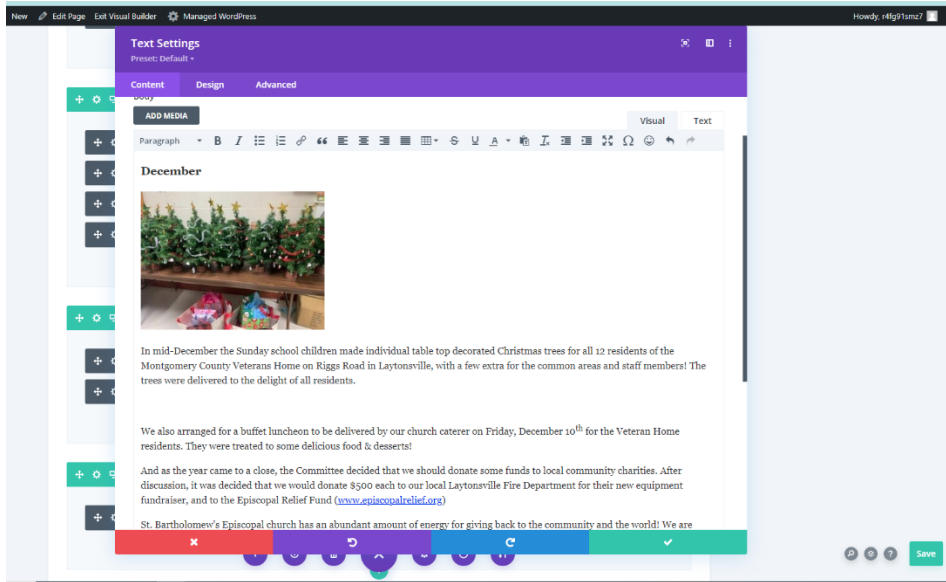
New Edit Page Exit Visual Builder Managed WordPress Howdy, r4fg91smz7

Text Settings
Preset: Default ▾

Content Design Advanced

Body

ADD MEDIA

Visual Text

Paragraph

December

In mid-December the Sunday school children made individual table top decorated Christmas trees for all 12 residents of the Montgomery County Veterans Home on Riggs Road in Laytonsville, with a few extra for the common areas and staff members! The trees were delivered to the delight of all residents.

We also arranged for a buffet luncheon to be delivered by our church caterer on Friday, December 10$^{th}$ for the Veteran Home residents. They were treated to some delicious food & desserts!

And as the year came to a close, the Committee decided that we should donate some funds to local community charities. After discussion, it was decided that we would donate $500 each to our local Laytonsville Fire Department for their new equipment fundraiser, and to the Episcopal Relief Fund (www.episcopalrelief.org)

St. Bartholomew's Episcopal church has an abundant amount of energy for giving back to the community and the world! We are

Save